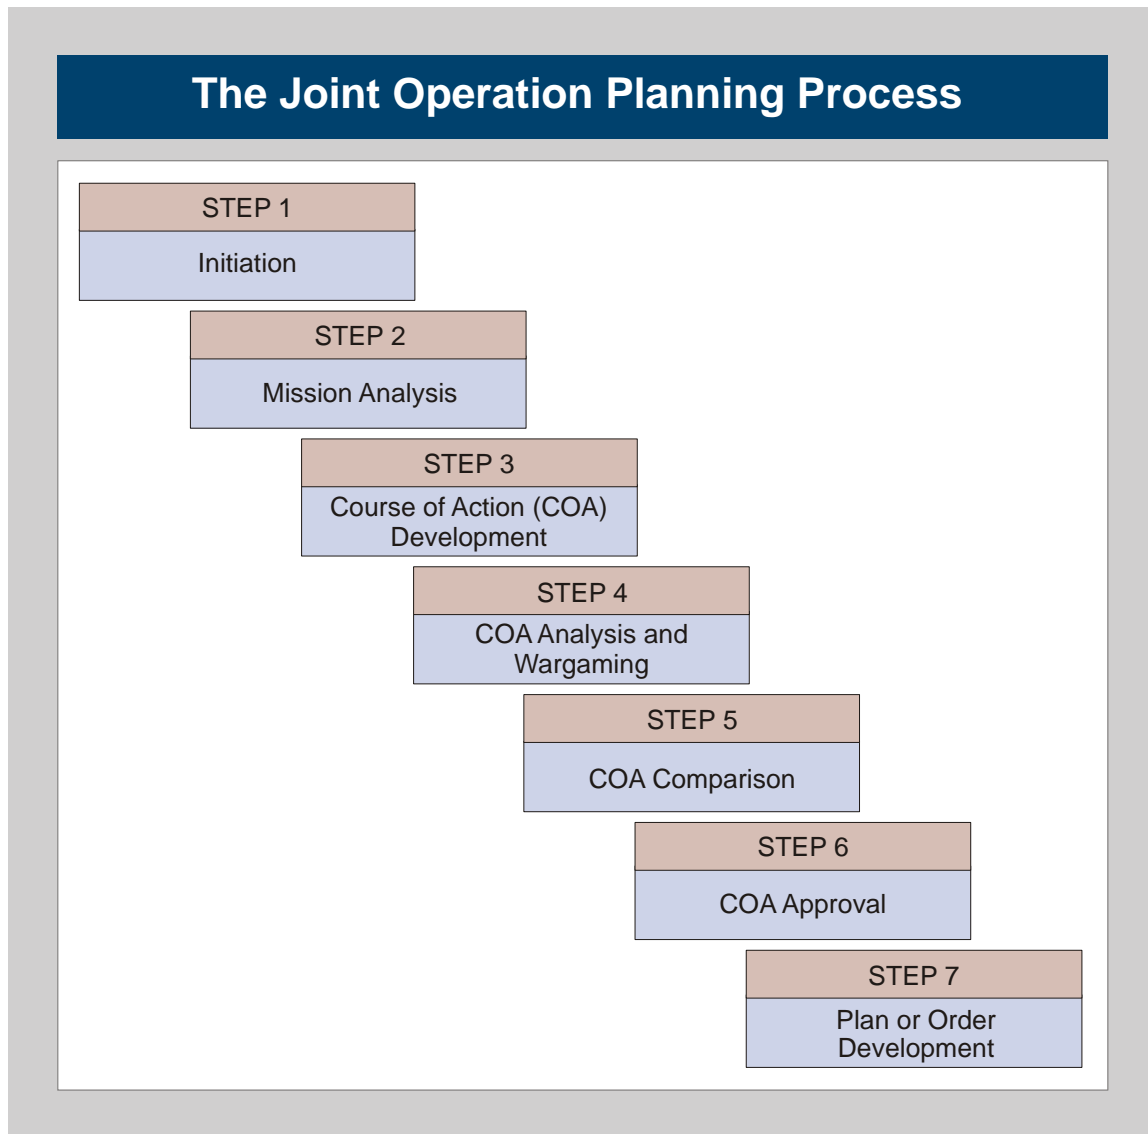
The Joint Operation Planning Process

STEP 1
Initiation

STEP 2
Mission Analysis

STEP 3
Course of Action (COA) Development

STEP 4
COA Analysis and Wargaming

STEP 5
COA Comparison

STEP 6
COA Approval

STEP 7
Plan or Order Development